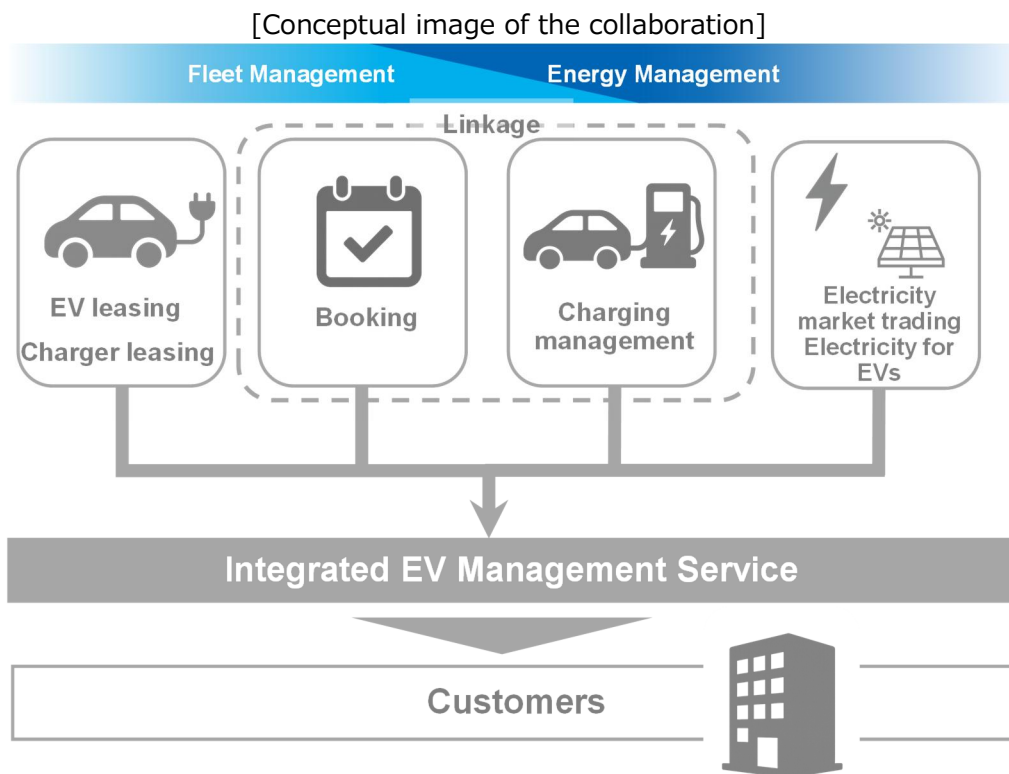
[Conceptual image of the collaboration]

Fleet Management

Energy Management

Linkage

EV leasing
Charger leasing

Booking

Charging management

Electricity market trading
Electricity for EVs

Integrated EV Management Service

Customers